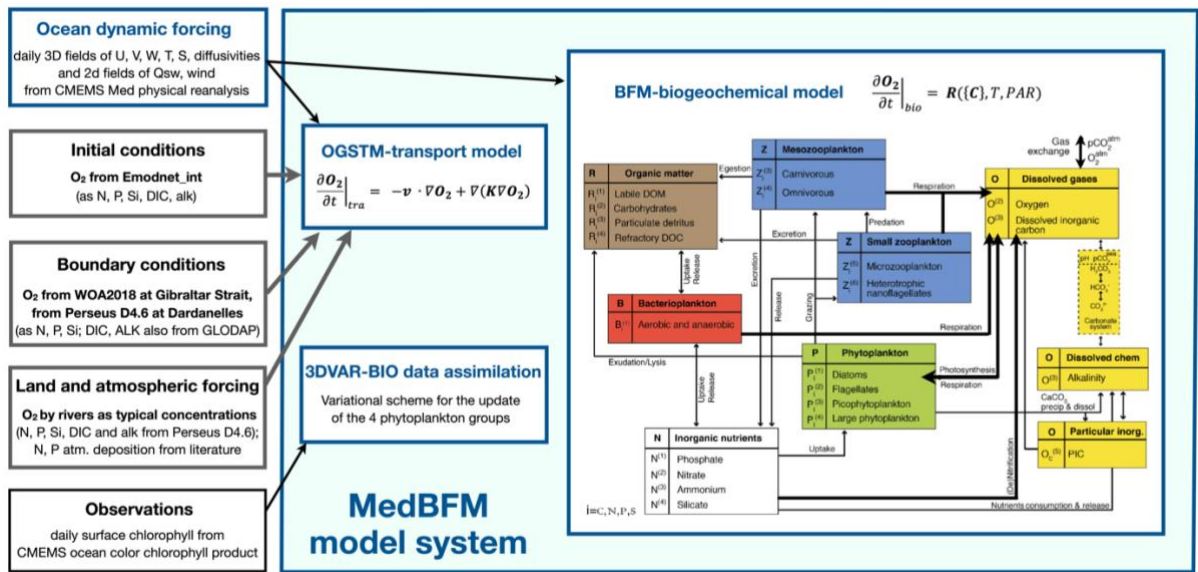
Ocean dynamic forcing
daily 3D fields of U, V, W, T, S, diffusivities and 2d fields of Qsw, wind from CMEMS Med physical reanalysis

Initial conditions
$O_2$ from Emodnet_int
(as N, P, Si, DIC, alk)

Boundary conditions
$O_2$ from WOA2018 at Gibraltar Strait, from Perseus D4.6 at Dardanelles
(as N, P, Si; DIC, ALK also from GLODAP)

Land and atmospheric forcing
$O_2$ by rivers as typical concentrations
(N, P, Si, DIC and alk from Perseus D4.6); N, P atm. deposition from literature

Observations
daily surface chlorophyll from CMEMS ocean color chlorophyll product

OGSTM-transport model
$\left.\frac{\partial O_2}{\partial t}\right|_{tra} = -v \cdot \nabla O_2 + \nabla(K \nabla O_2)$

3DVAR-BIO data assimilation
Variational scheme for the update of the 4 phytoplankton groups

MedBFM model system

BFM-biogeochemical model $\left.\frac{\partial O_2}{\partial t}\right|_{bio} = R(\{C\}, T, PAR)$

Gas exchange
$pCO_2^{atm}$
$O_2^{atm}$

R Organic matter
$R_i^{(1)}$ Labile DOM
$R_i^{(2)}$ Carbohydrates
$R_i^{(3)}$ Particulate detritus
$R_i^{(4)}$ Refractory DOC

Egestion

Z Mesozooplankton
$Z_i^{(3)}$ Carnivorous
$Z_i^{(4)}$ Omnivorous

Respiration

O Dissolved gases
$O^{(2)}$ Oxygen
$O^{(3)}$ Dissolved inorganic carbon

Predation
Excretion

Z Small zooplankton
$Z_i^{(5)}$ Microzooplankton
$Z_i^{(6)}$ Heterotrophic nanoflagellates

pH $pCO_2^{sea}$
$H_2CO_3$
$HCO_3^-$
$CO_3^=$
Carbonate system

Uptake
Release
Excretion

B Bacterioplankton
$B^{(1)}$ Aerobic and anaerobic

Release
Grazing
Respiration

Exudation/Lysis

P Phytoplankton
$P_i^{(1)}$ Diatoms
$P_i^{(2)}$ Flagellates
$P_i^{(3)}$ Picophytoplankton
$P_i^{(4)}$ Large phytoplankton

Photosynthesis
Respiration

O Dissolved chem
$O^{(5)}$ Alkalinity

$CaCO_3$ precip & dissol

Uptake
Release

O Particular inorg.
$O_c^{(5)}$ PIC

N Inorganic nutrients
$N^{(1)}$ Phosphate
$N^{(2)}$ Nitrate
$N^{(3)}$ Ammonium
$N^{(4)}$ Silicate

Uptake

Denitrification

Nutrients consumption & release

i=C,N,P,S